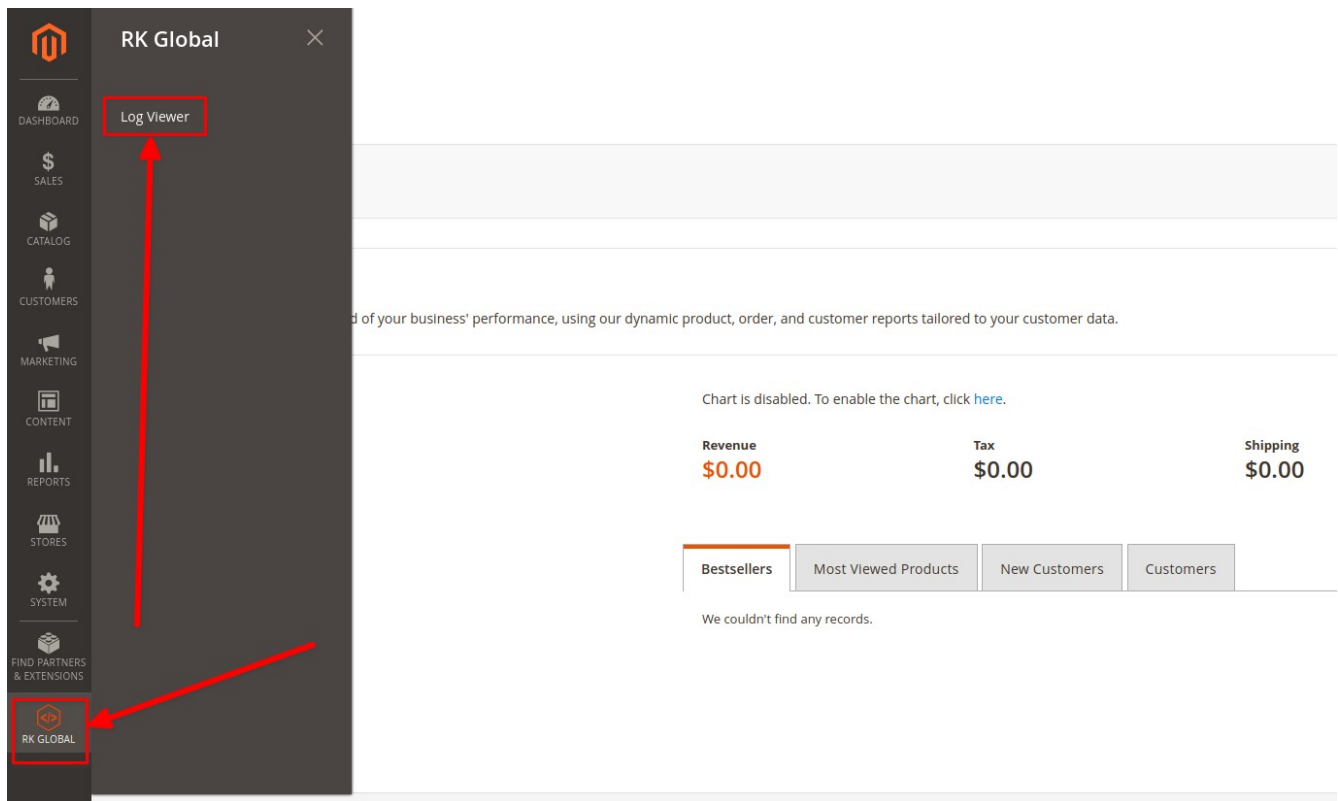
DASHBOARD
SALES
CATALOG
CUSTOMERS
MARKETING
CONTENT
REPORTS
STORES
SYSTEM
FIND PARTNERS & EXTENSIONS
RK GLOBAL

RK Global

Log Viewer

d of your business' performance, using our dynamic product, order, and customer reports tailored to your customer data.

Chart is disabled. To enable the chart, click here.

Revenue
$0.00

Tax
$0.00

Shipping
$0.00

| Bestsellers | Most Viewed Products | New Customers | Customers |
|---|---|---|---|

We couldn't find any records.